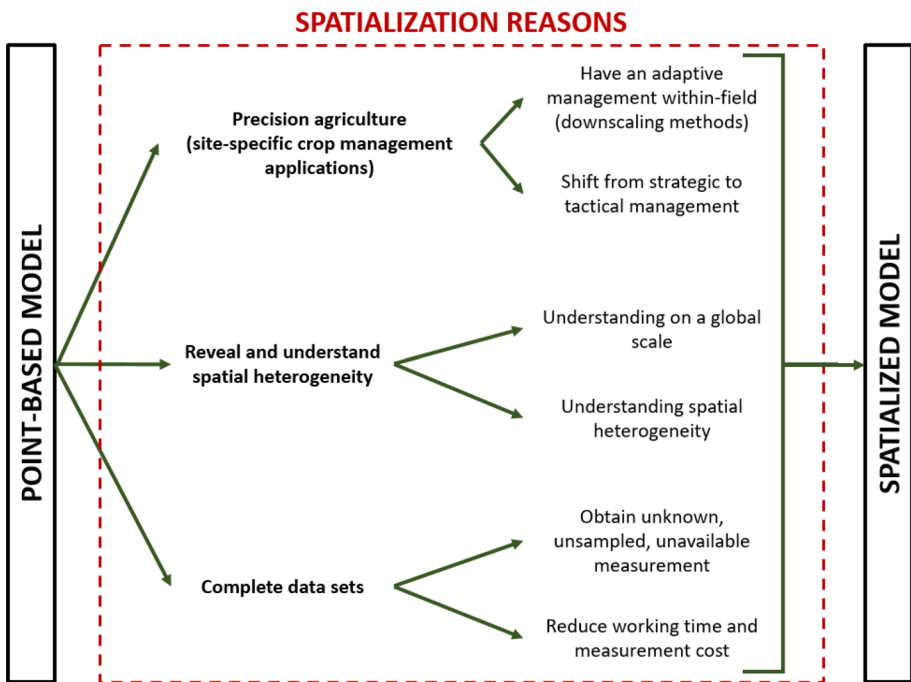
SPATIALIZATION REASONS

POINT-BASED MODEL

Precision agriculture (site-specific crop management applications)

Have an adaptive management within-field (downscaling methods)

Shift from strategic to tactical management

Reveal and understand spatial heterogeneity

Understanding on a global scale

Understanding spatial heterogeneity

Complete data sets

Obtain unknown, unsampled, unavailable measurement

Reduce working time and measurement cost

SPATIALIZED MODEL